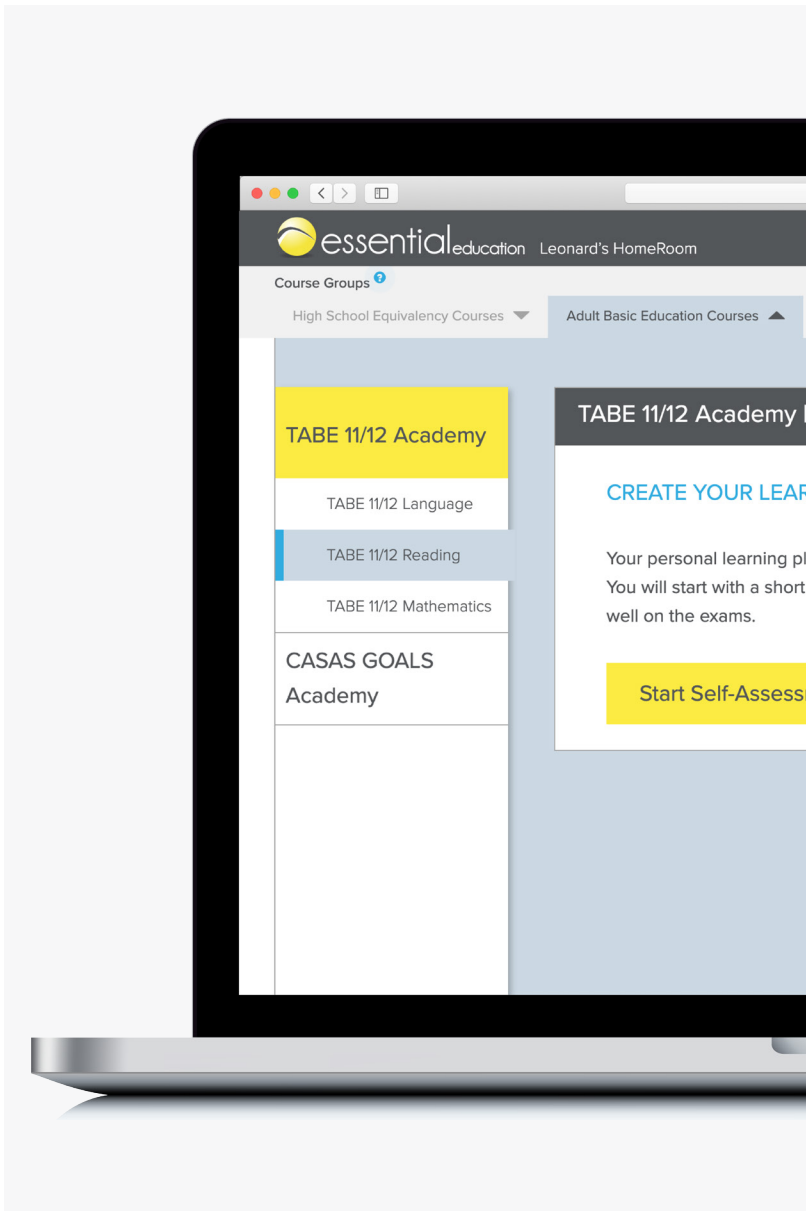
essentialeducation Leonard's HomeRoom

Course Groups ?

High School Equivalency Courses

Adult Basic Education Courses

TABE 11/12 Academy

TABE 11/12 Language

TABE 11/12 Reading

TABE 11/12 Mathematics

CASAS GOALS Academy

TABE 11/12 Academy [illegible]

CREATE YOUR LEAR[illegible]

Your personal learning pl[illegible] You will start with a short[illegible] well on the exams.

Start Self-Assess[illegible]